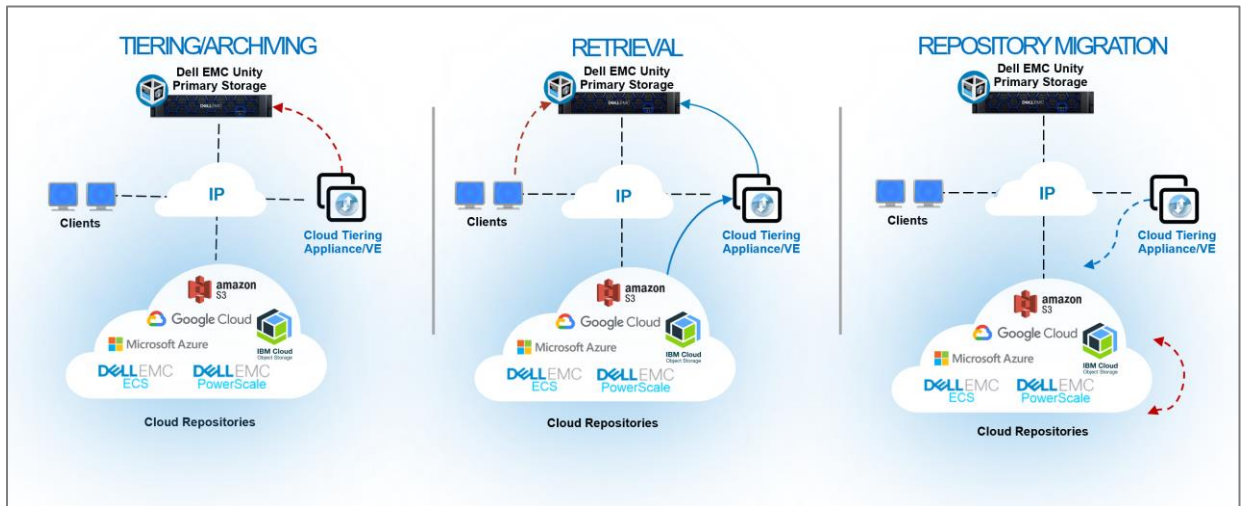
TIERING/ARCHIVING

Dell EMC Unity Primary Storage

IP

Clients

Cloud Tiering Appliance/VE

amazon S3

Google Cloud

IBM Cloud Object Storage

Microsoft Azure

DELLEMC ECS

DELLEMC PowerScale

Cloud Repositories

RETRIEVAL

Dell EMC Unity Primary Storage

IP

Clients

Cloud Tiering Appliance/VE

amazon S3

Google Cloud

IBM Cloud Object Storage

Microsoft Azure

DELLEMC ECS

DELLEMC PowerScale

Cloud Repositories

REPOSITORY MIGRATION

Dell EMC Unity Primary Storage

IP

Clients

Cloud Tiering Appliance/VE

amazon S3

Google Cloud

IBM Cloud Object Storage

Microsoft Azure

DELLEMC ECS

DELLEMC PowerScale

Cloud Repositories